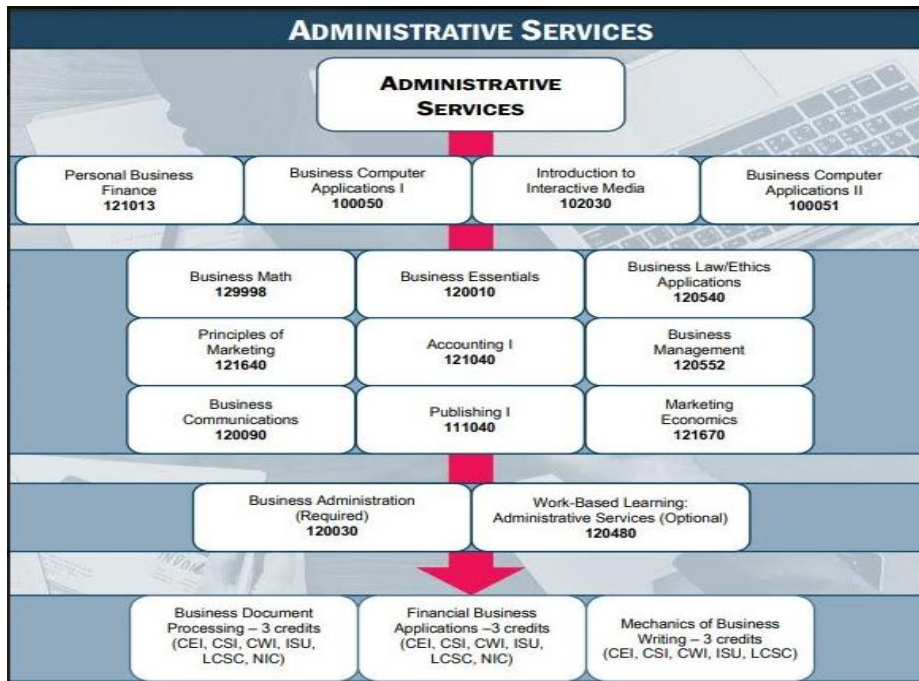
ADMINISTRATIVE SERVICES

ADMINISTRATIVE SERVICES

Personal Business Finance
121013

Business Computer Applications I
100050

Introduction to Interactive Media
102030

Business Computer Applications II
100051

Business Math
129998

Business Essentials
120010

Business Law/Ethics Applications
120540

Principles of Marketing
121640

Accounting I
121040

Business Management
120552

Business Communications
120090

Publishing I
111040

Marketing Economics
121670

Business Administration (Required)
120030

Work-Based Learning: Administrative Services (Optional)
120480

INVOI

Business Document Processing – 3 credits (CEI, CSI, CWI, ISU, LCSC, NIC)

Financial Business Applications –3 credits (CEI, CSI, CWI, ISU, LCSC, NIC)

Mechanics of Business Writing – 3 credits (CEI, CSI, CWI, ISU, LCSC)